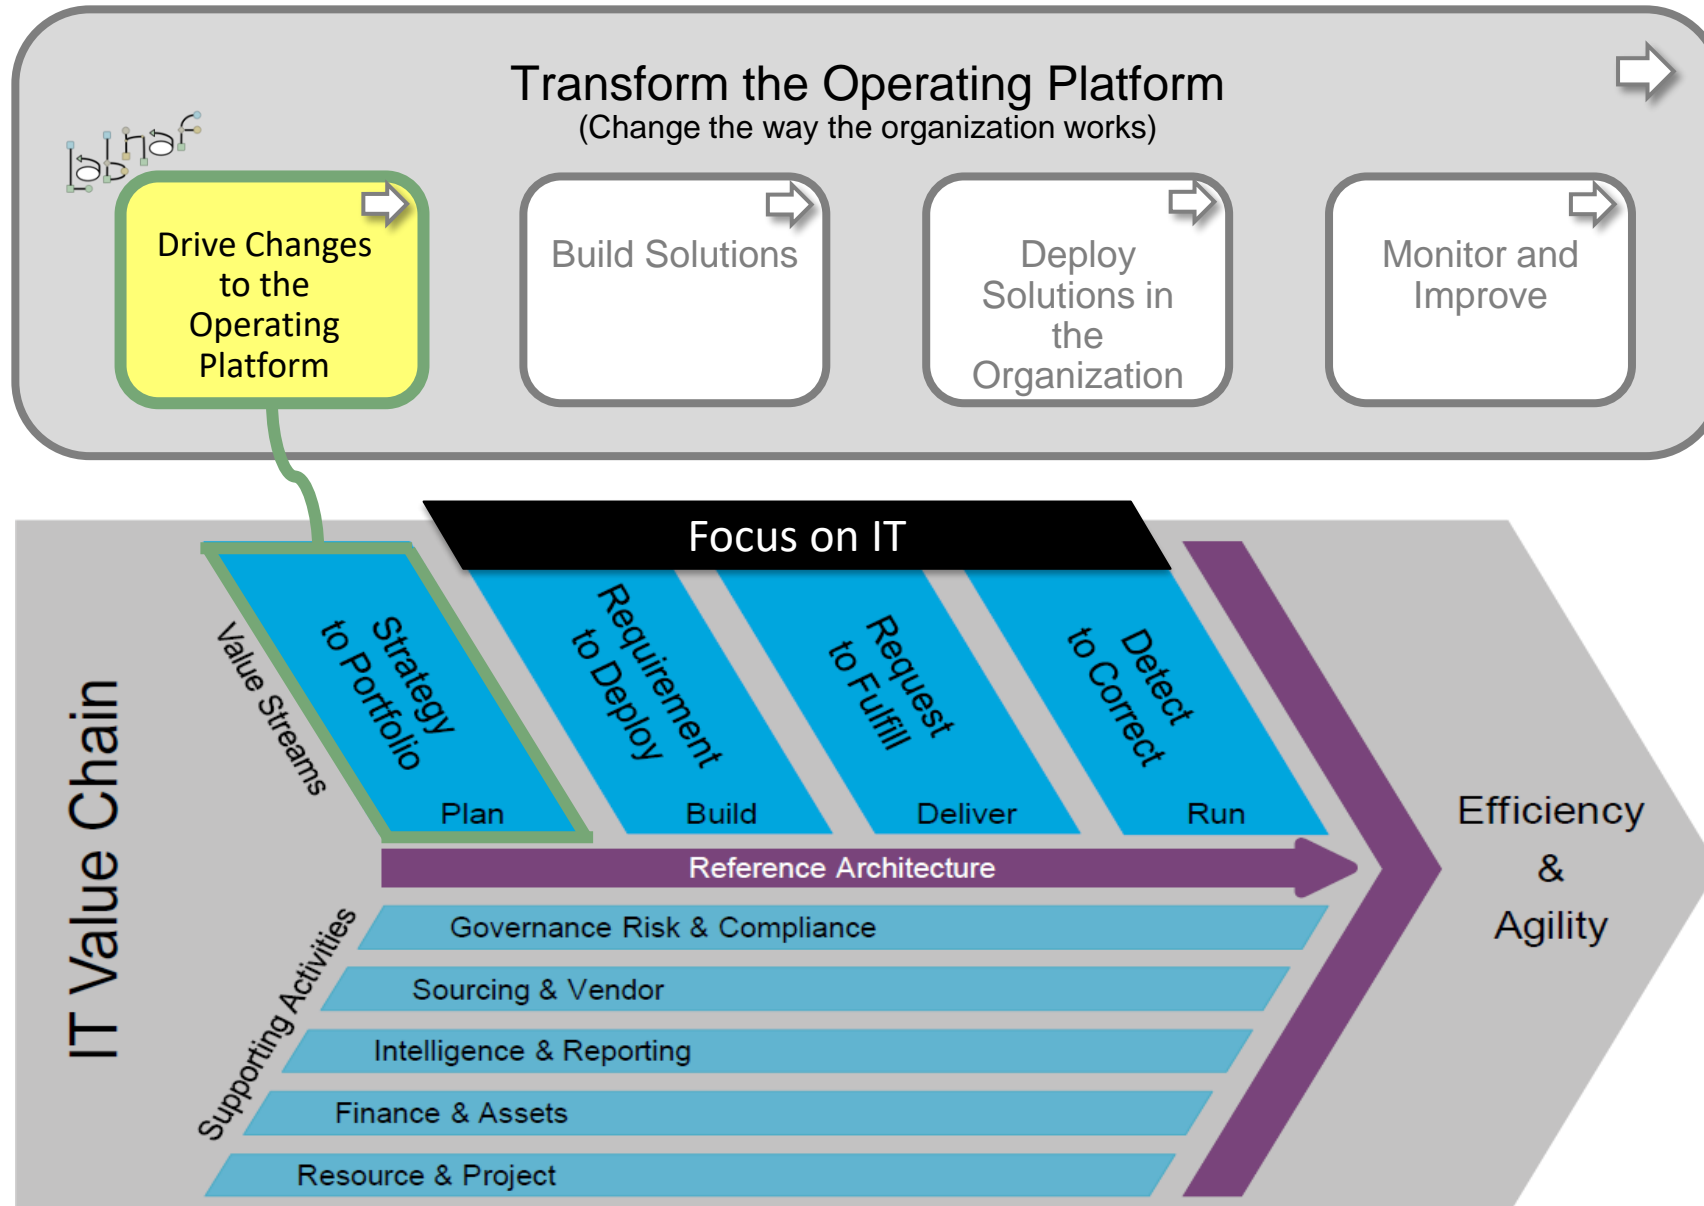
Transform the Operating Platform
(Change the way the organization works)

labnaf

Drive Changes to the Operating Platform

Build Solutions

Deploy Solutions in the Organization

Monitor and Improve

Focus on IT

IT Value Chain

Value Streams

Strategy to Portfolio

Plan

Requirement to Deploy

Build

Request to Fulfill

Deliver

Detect to Correct

Run

Reference Architecture

Supporting Activities

Governance Risk & Compliance

Sourcing & Vendor

Intelligence & Reporting

Finance & Assets

Resource & Project

Efficiency & Agility